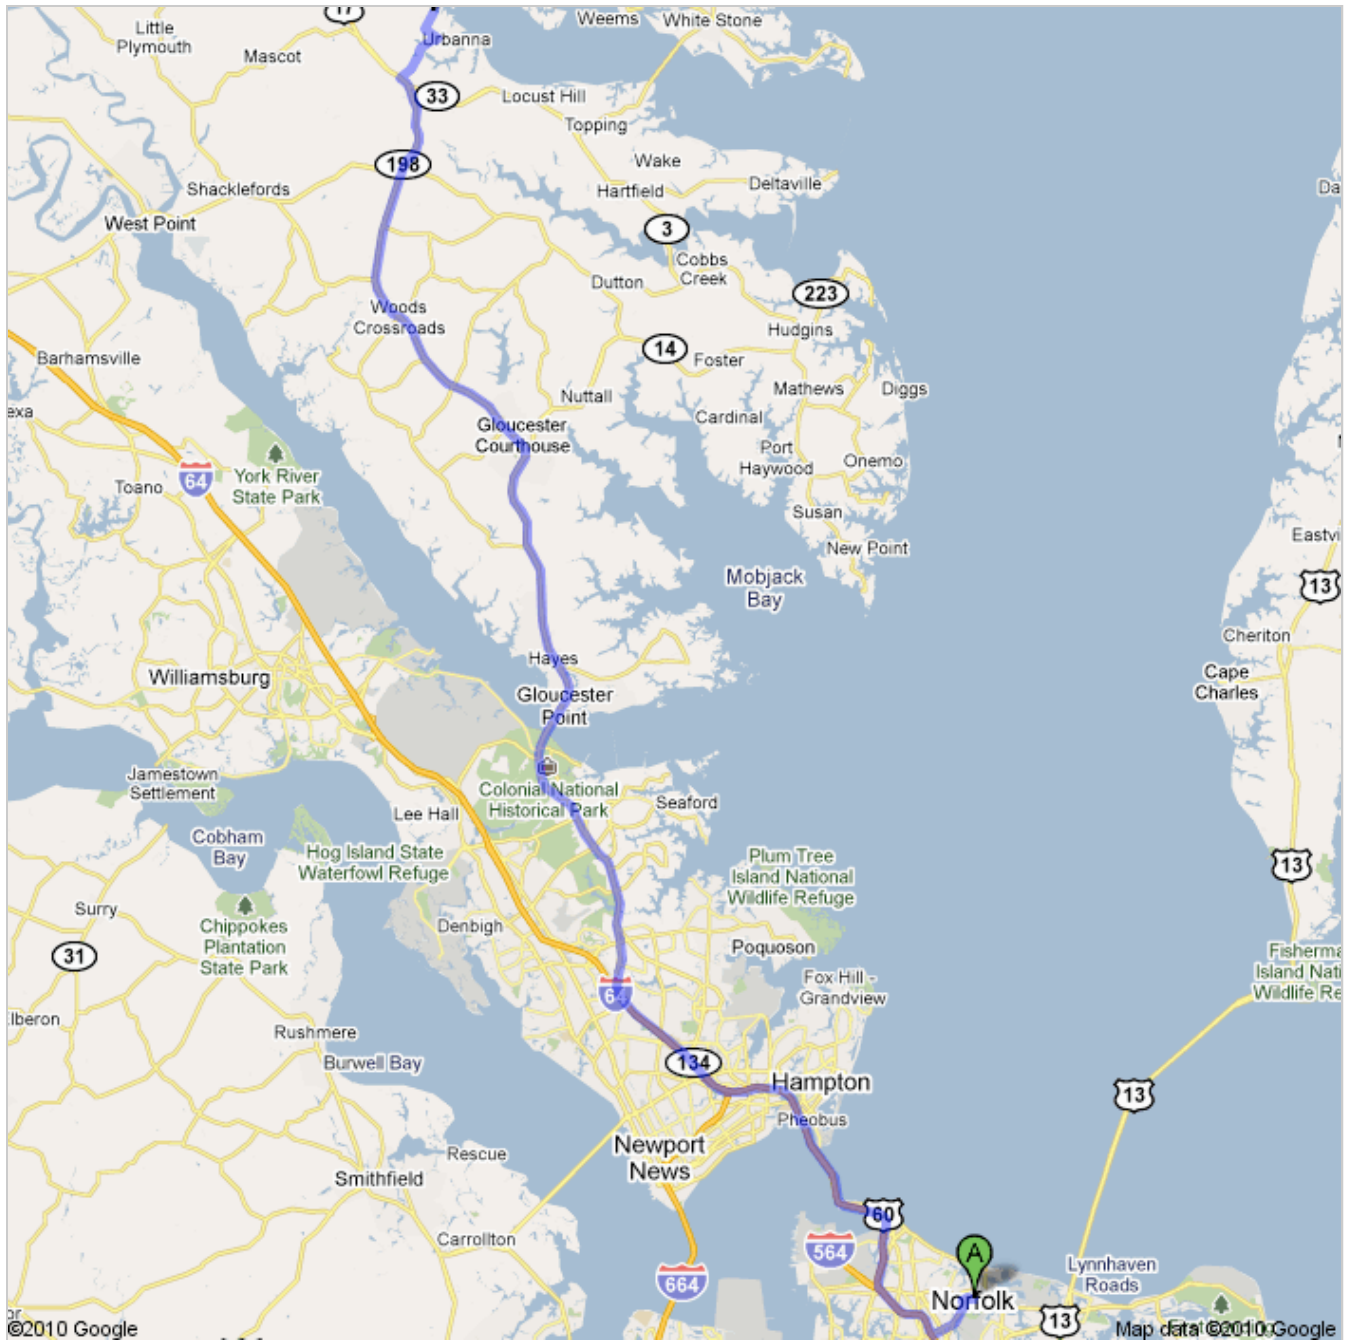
17
Little Plymouth
Mascot
Urbanna
Weems
White Stone
33
Locust Hill
Topping
198
Wake
Hartfield
Deltaville
Shacklefords
West Point
3
Cobbs Creek
Dutton
223
Da
Woods Crossroads
Hudgins
14
Foster
Barhamsville
Mathews
Diggs
Nuttall
exa
Cardinal
Gloucester Courthouse
Port Haywood
Onemo
64
York River State Park
Toano
Susan
New Point
Eastvi
Mobjack Bay
13
Cheriton
Cape Charles
Williamsburg
Hayes
Gloucester Point
Jamestown Settlement
Colonial National Historical Park
Seaford
Lee Hall
Cobham Bay
Hog Island State Waterfowl Refuge
Plum Tree Island National Wildlife Refuge
13
Surry
Denbigh
Chippokes Plantation State Park
Poquoson
31
Fisherma Island Nati Wildlife Re
Fox Hill - Grandview
lberon
64
Rushmere
134
Burwell Bay
Hampton
13
Phoebus
Newport News
Rescue
Smithfield
60
Carrollton
564
A
Lynnhaven Roads
664
Norfolk
13
©2010 Google
Map data ©2010 Google